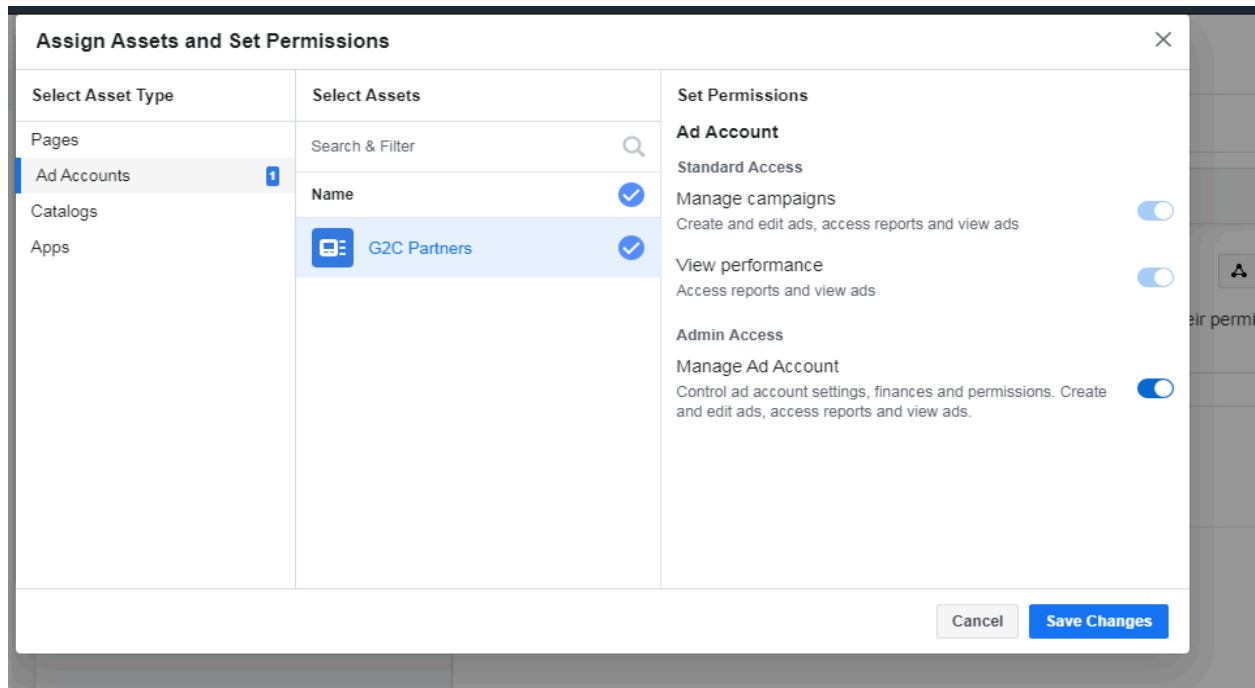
Assign Assets and Set Permissions

Select Asset Type

Pages

Ad Accounts 1

Catalogs

Apps

Select Assets

Search & Filter

Name

G2C Partners

Set Permissions

Ad Account

Standard Access

Manage campaigns

Create and edit ads, access reports and view ads

View performance

Access reports and view ads

Admin Access

Manage Ad Account

Control ad account settings, finances and permissions. Create and edit ads, access reports and view ads.

eir permi

Cancel

Save Changes